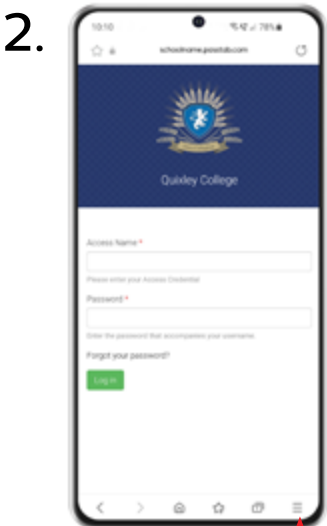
2.

10:10

78%

schoolname.posttub.com

Quixley College

Access Name *

Please enter your Access Credential

Password *

Enter the password that accompanies your username

Forgot your password?

Log in